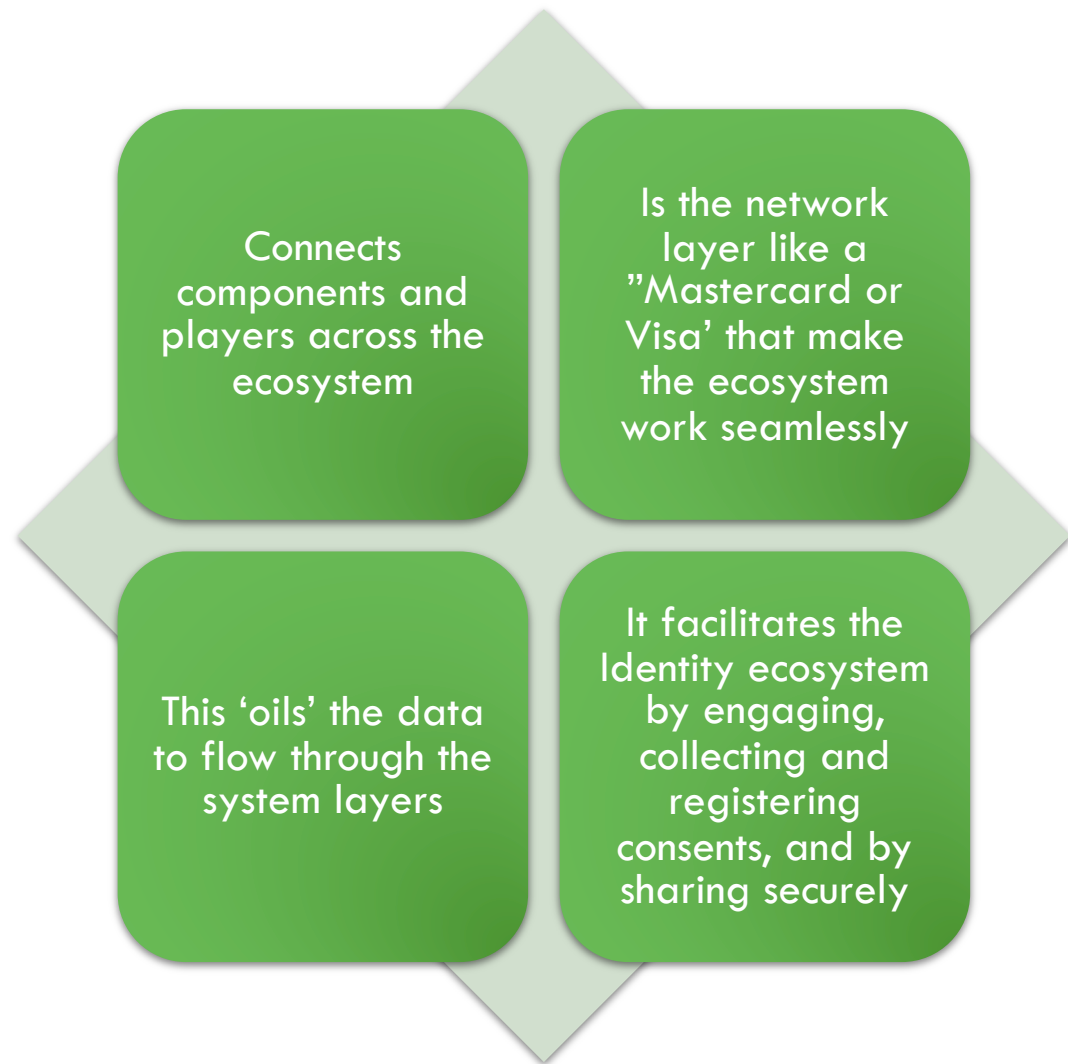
Connects components and players across the ecosystem

Is the network layer like a ”Mastercard or Visa’ that make the ecosystem work seamlessly

This ‘oils’ the data to flow through the system layers

It facilitates the Identity ecosystem by engaging, collecting and registering consents, and by sharing securely